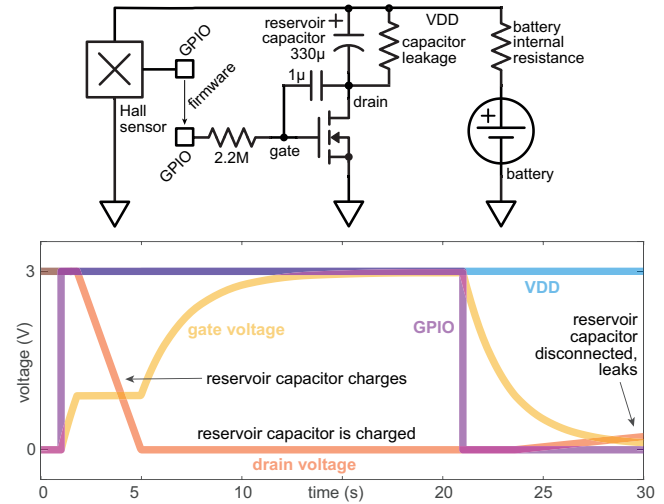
reservoir capacitor 330µ

VDD

capacitor leakage

battery internal resistance

GPIO

firmware

Hall sensor

1µ

drain

GPIO

2.2M

gate

battery

3

0

voltage (V)

VDD

gate voltage

GPIO

reservoir capacitor disconnected, leaks

reservoir capacitor charges

reservoir capacitor is charged

drain voltage

0

5

10

15

20

25

30

time (s)